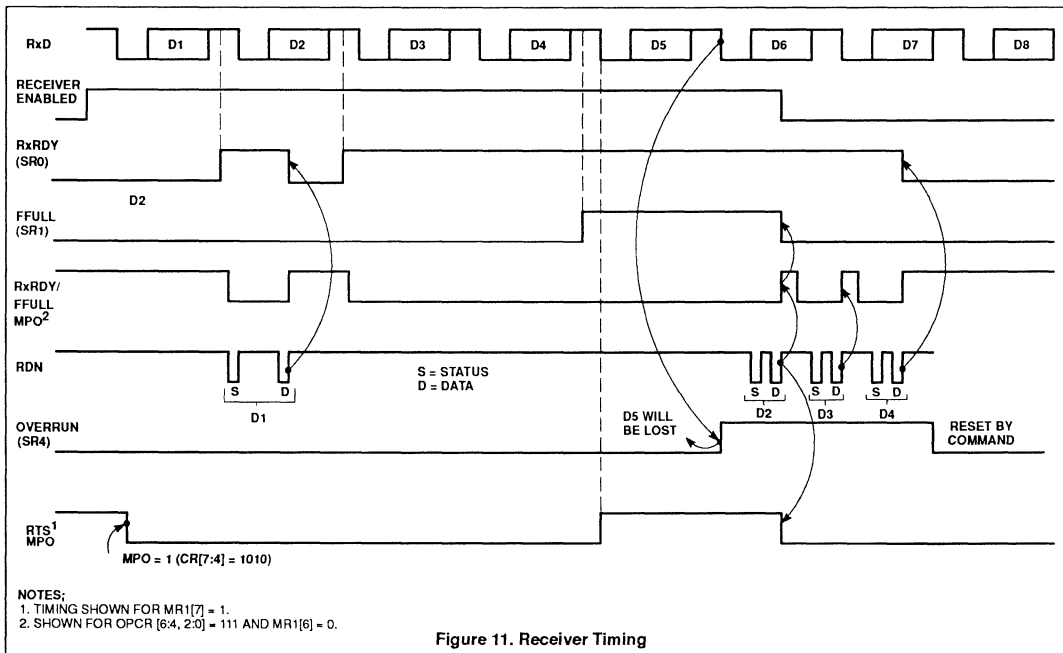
RxD
D1
D2
D3
D4
D5
D6
D7
D8

RECEIVER ENABLED

RxRDY (SR0)

D2

FFULL (SR1)

RxRDY/ FFULL MPO$^2$

RDN

S = STATUS
D = DATA

S D
D1

S D
D2
S D
D3
S D
D4

OVERRUN (SR4)

D5 WILL BE LOST

RESET BY COMMAND

RTS$^1$ MPO

MPO = 1 (CR[7:4] = 1010)

NOTES;
1. TIMING SHOWN FOR MR1[7] = 1.
2. SHOWN FOR OPCR [6:4, 2:0] = 111 AND MR1[6] = 0.

Figure 11. Receiver Timing